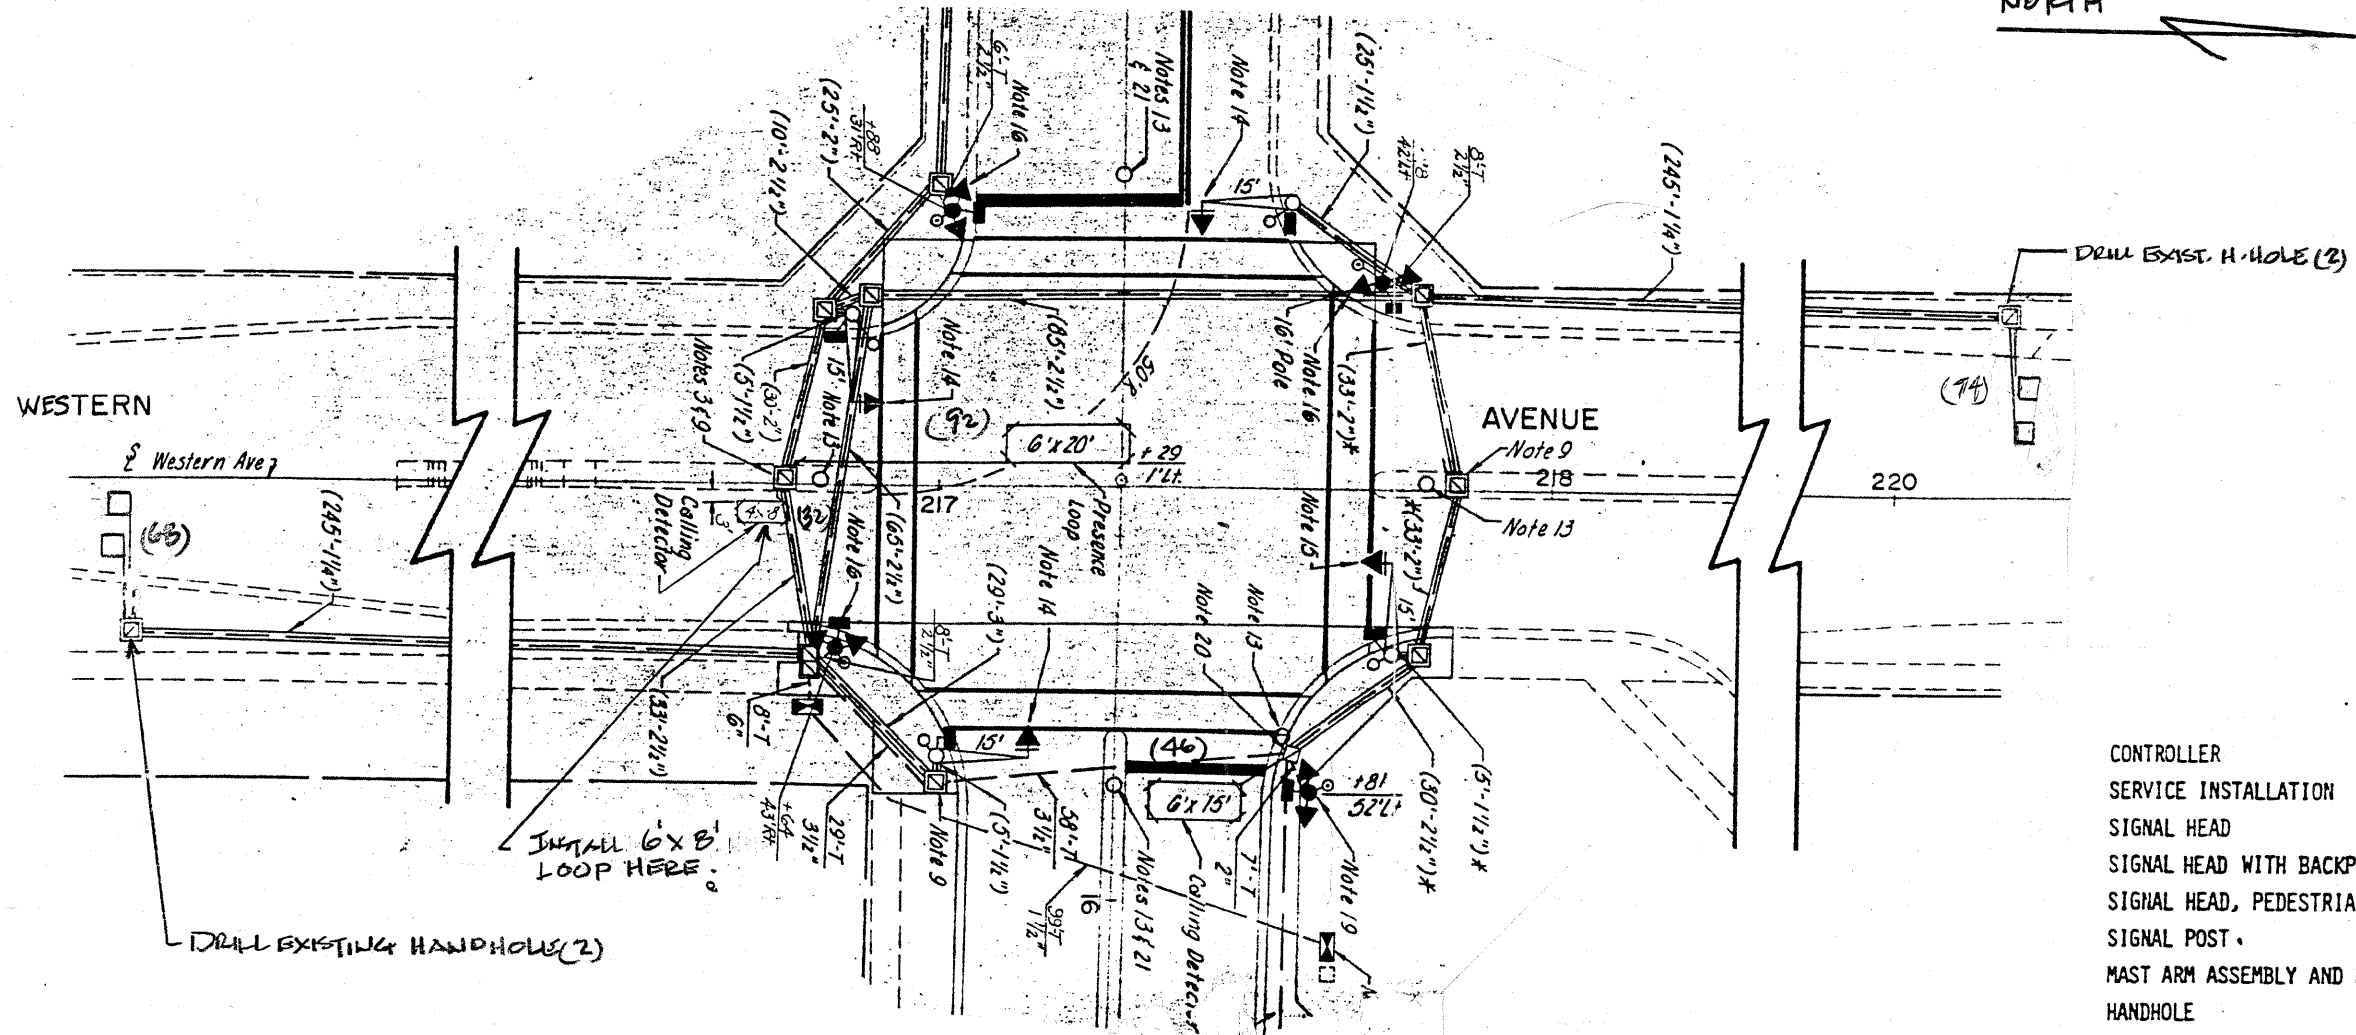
NORTH

DRILL EXIST. H-HOLE (2)

(245'-1¼")

(25'-1½")

Note 14

Notes 13 & 21

6'-T 2½"

Note 16

(25'-2")

+88 31'Rt.

(10'-2½")

15'

8'-T 2½"

+18 42'Lt.

(14)

WESTERN

℄ Western Ave

(245'-1¼")

(68)

Notes 3 & 9

(5'-1½")

(30'-2")

15'

Note 13

Note 14

(65'-2½")

50'-8

(92)

6'x20'

+29 1'Lt.

16' Pole

Note 16

(33'-2")*

AVENUE

Note 9

218

220

Note 13

217

Calling Detector

4'x8'

3'

(32)

Note 16

(65'-2½")

Presence Loop

Note 14

(29'-3")

8'-T 2½"

Note 15

*(33'-2")

15'

Note 20

Note 13

(33'-2½")

6"

8'-T

+64 43'Rt.

3½"

29'-T

15'

(46)

6'x15'

+81 52'Lt.

(30'-2½")*

(5'-1½")*

INSTALL 6'x8' LOOP HERE.

Note 9

(5'-1½")

3½"

58'-T

99'-T 1½"

16

Notes 13 & 21

Calling Detec

7'-T

2"

Note 19

DRILL EXISTING HANDHOLE (2)

CONTROLLER
SERVICE INSTALLATION
SIGNAL HEAD
SIGNAL HEAD WITH BACKP
SIGNAL HEAD, PEDESTRIA
SIGNAL POST.
MAST ARM ASSEMBLY AND
HANDHOLE